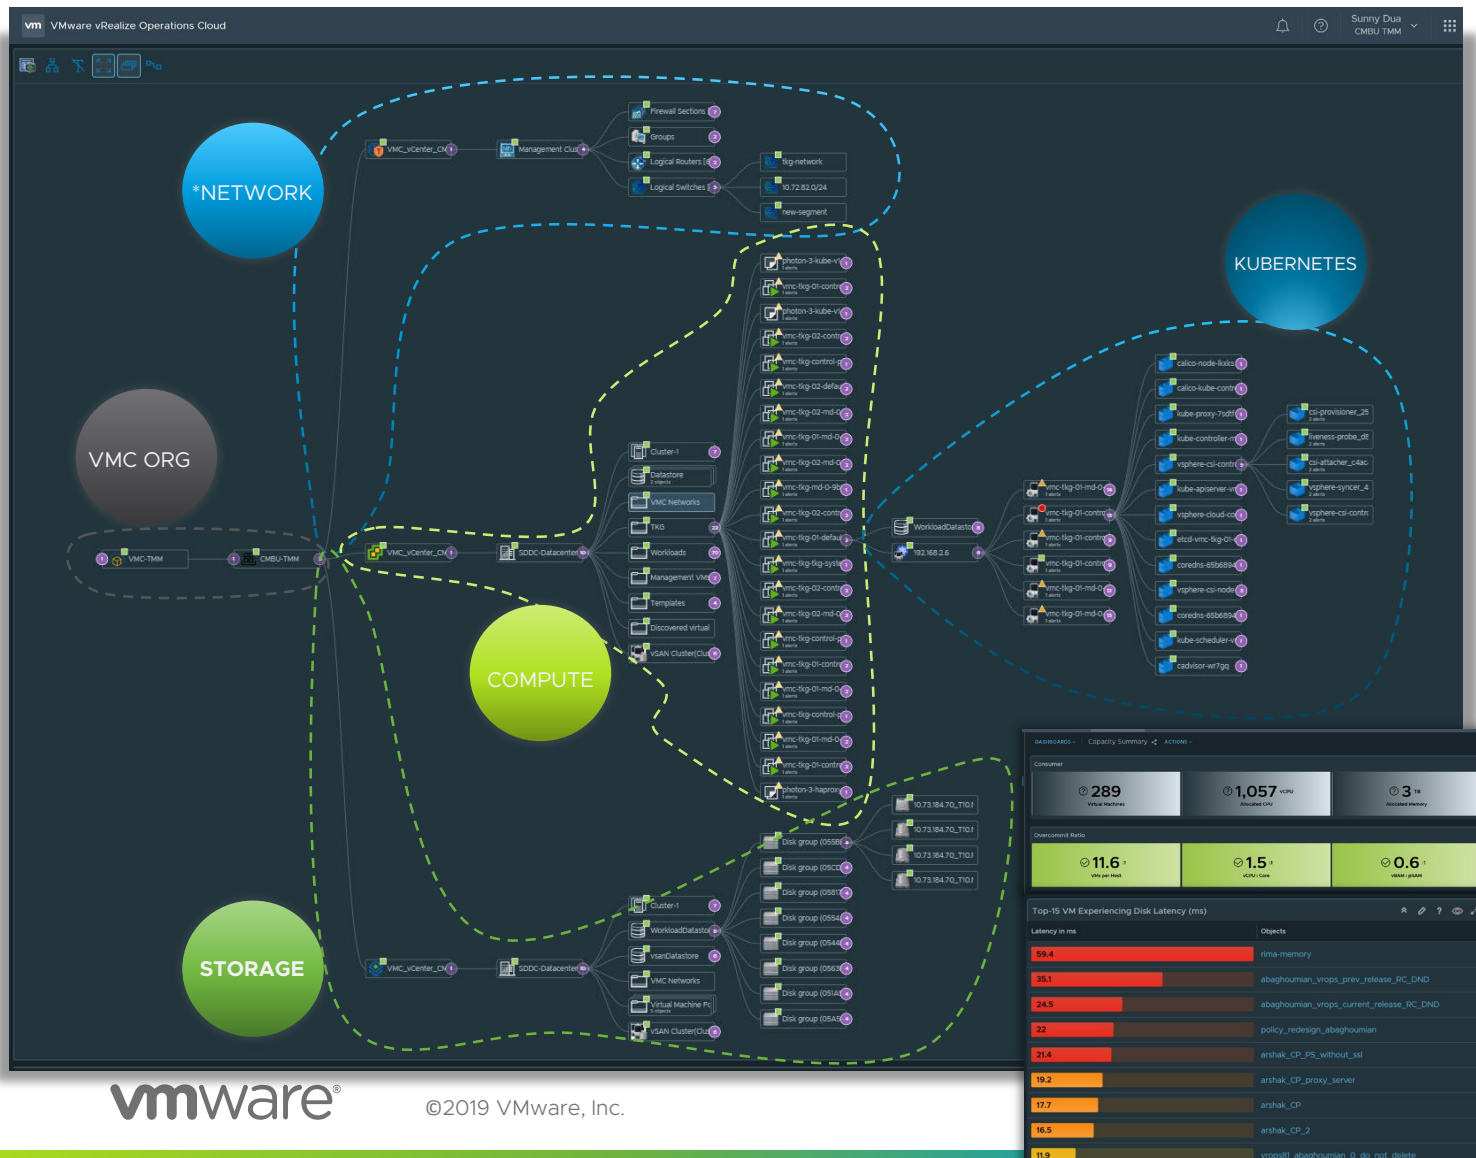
vm VMware vRealize Operations Cloud

Sunny Dua
CMBU TMM

*NETWORK

KUBERNETES

VMC ORG

COMPUTE

STORAGE

VMC_vCenter_CM
Management Clus
Firewall Sections
Groups
Logical Routers
Logical Switches
tkg-network
10.72.82.0/24
new-segment

VMC-TMM
CMBU-TMM
VMC_vCenter_CM
SDDC-Datacenter
Cluster-1
Datastore
VMC Networks
TKG
Workloads
Management VMs
Templates
Discovered virtual
vSAN Cluster(Clu

photon-3-kube-v
vmc-tkg-01-contr
photon-3-kube-v
vmc-tkg-02-contr
vmc-tkg-control-p
vmc-tkg-02-defau
vmc-tkg-02-md-0
vmc-tkg-01-md-0
vmc-tkg-02-md-0
vmc-tkg-md-0-9b
vmc-tkg-02-contr
vmc-tkg-01-defau
vmc-tkg-tkg-syst
vmc-tkg-02-contr
vmc-tkg-02-md-0
vmc-tkg-control-p
vmc-tkg-01-contr
vmc-tkg-01-md-0
vmc-tkg-control-p
vmc-tkg-01-md-0
vmc-tkg-01-contr
photon-3-haprox

WorkloadDatasto
192.168.2.6
vmc-tkg-01-md-0
vmc-tkg-01-contr
vmc-tkg-01-contr
vmc-tkg-01-contr
vmc-tkg-01-md-0
vmc-tkg-01-md-0

calico-node-lkxks
calico-kube-contr
kube-proxy-7sdtt
kube-controller-m
vsphere-csi-contr
kube-apiserver-vr
vsphere-cloud-co
etcd-vmc-tkg-01-
coredns-65b6894
vsphere-csi-node
coredns-65b6894
kube-scheduler-v
cadvisor-wr7gq
csi-provisioner_25
liveness-probe_d8
csi-attacher_c4ac
vsphere-syncer_4
vsphere-csi-contr

10.73.184.70_TIO.I
10.73.184.70_TIO.I
10.73.184.70_TIO.I
10.73.184.70_TIO.I
Disk group (0558
Disk group (05CD
Disk group (0581
Disk group (0554
Disk group (0544
Disk group (0563
Disk group (051A
Disk group (05A5

VMC_vCenter_CM
SDDC-Datacenter
Cluster-1
WorkloadDatasto
vsanDatastore
VMC Networks
Virtual Machine Fo
vSAN Cluster(Clu

DASHBOARDS Capacity Summary ACTIONS
Consumer
289 Virtual Machines
1,057 vCPU Allocated CPU
3 TB Allocated Memory
Overcommit Ratio
11.6 VMs per Host
1.5 vCPU : Core
0.6 vRAM : pRAM
Top-15 VM Experiencing Disk Latency (ms)

| Latency in ms | Objects |
|---|---|
| 59.4 | rima-memory |
| 35.1 | abaghoumian_vrops_prev_release_RC_DND |
| 24.5 | abaghoumian_vrops_current_release_RC_DND |
| 22 | policy_redesign_abaghoumian |
| 21.4 | arshak_CP_PS_without_ssl |
| 19.2 | arshak_CP_proxy_server |
| 17.7 | arshak_CP |
| 16.5 | arshak_CP_2 |
| 11.9 | vrops81_abaghoumian_0_do_not_delete |

vmware®
©2019 VMware, Inc.